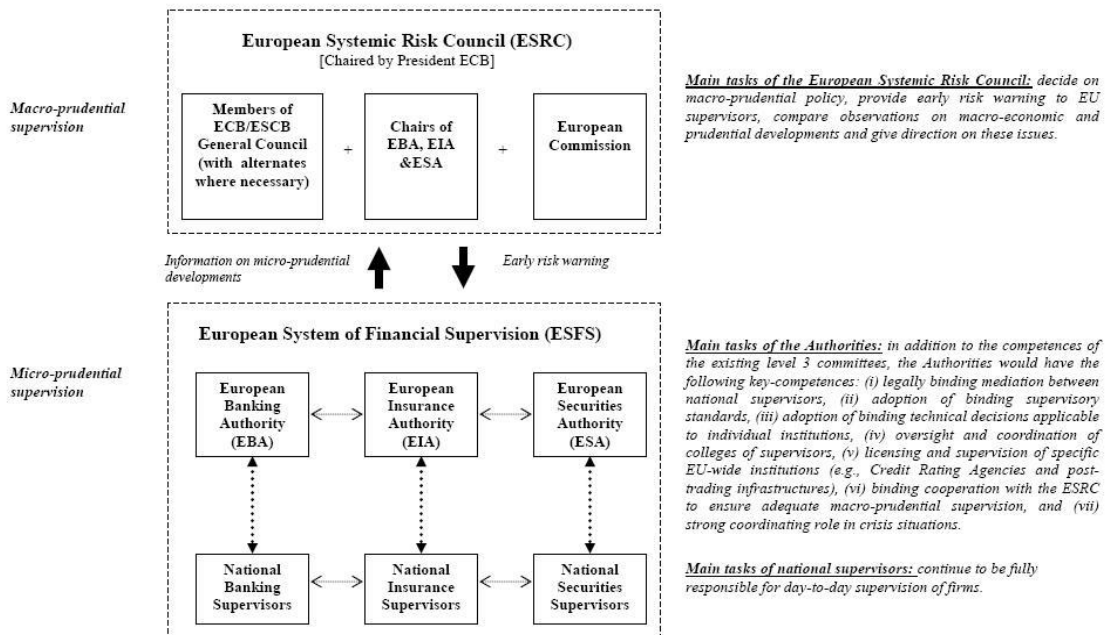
Macro-prudential supervision

European Systemic Risk Council (ESRC)
[Chaired by President ECB]

Members of ECB/ESCB General Council (with alternates where necessary)

+

Chairs of EBA, EIA &ESA

+

European Commission

Main tasks of the European Systemic Risk Council: decide on macro-prudential policy, provide early risk warning to EU supervisors, compare observations on macro-economic and prudential developments and give direction on these issues.

Information on micro-prudential developments

Early risk warning

Micro-prudential supervision

European System of Financial Supervision (ESFS)

European Banking Authority (EBA)

European Insurance Authority (EIA)

European Securities Authority (ESA)

National Banking Supervisors

National Insurance Supervisors

National Securities Supervisors

Main tasks of the Authorities: in addition to the competences of the existing level 3 committees, the Authorities would have the following key-competences: (i) legally binding mediation between national supervisors, (ii) adoption of binding supervisory standards, (iii) adoption of binding technical decisions applicable to individual institutions, (iv) oversight and coordination of colleges of supervisors, (v) licensing and supervision of specific EU-wide institutions (e.g., Credit Rating Agencies and post-trading infrastructures), (vi) binding cooperation with the ESRC to ensure adequate macro-prudential supervision, and (vii) strong coordinating role in crisis situations.

Main tasks of national supervisors: continue to be fully responsible for day-to-day supervision of firms.